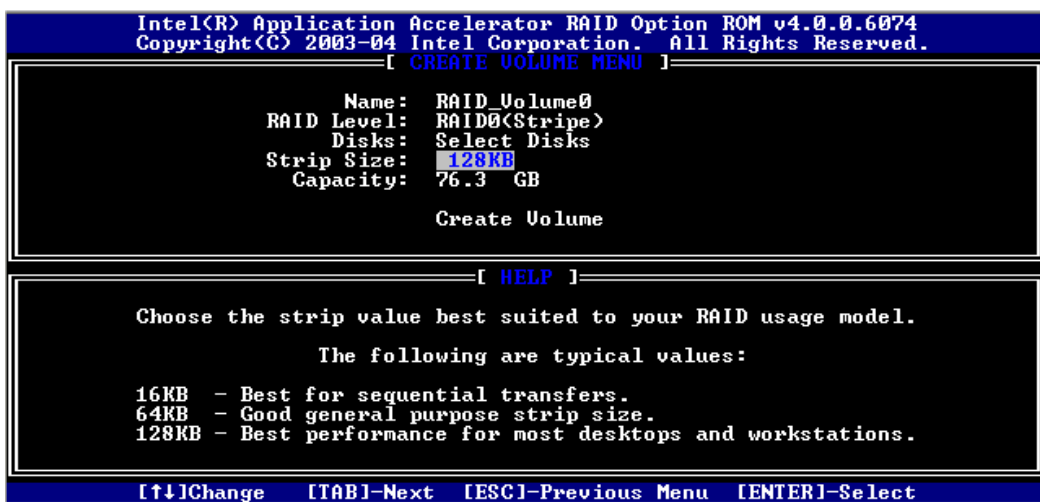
Intel(R) Application Accelerator RAID Option ROM v4.0.0.6074
Copyright(C) 2003-04 Intel Corporation. All Rights Reserved.

[ CREATE VOLUME MENU ]

Name: RAID_Volume0
RAID Level: RAID0(Stripe)
Disks: Select Disks
Strip Size: 128KB
Capacity: 76.3 GB

Create Volume

[ HELP ]

Choose the strip value best suited to your RAID usage model.

The following are typical values:

16KB - Best for sequential transfers.
64KB - Good general purpose strip size.
128KB - Best performance for most desktops and workstations.

[↑↓]Change [TAB]-Next [ESC]-Previous Menu [ENTER]-Select